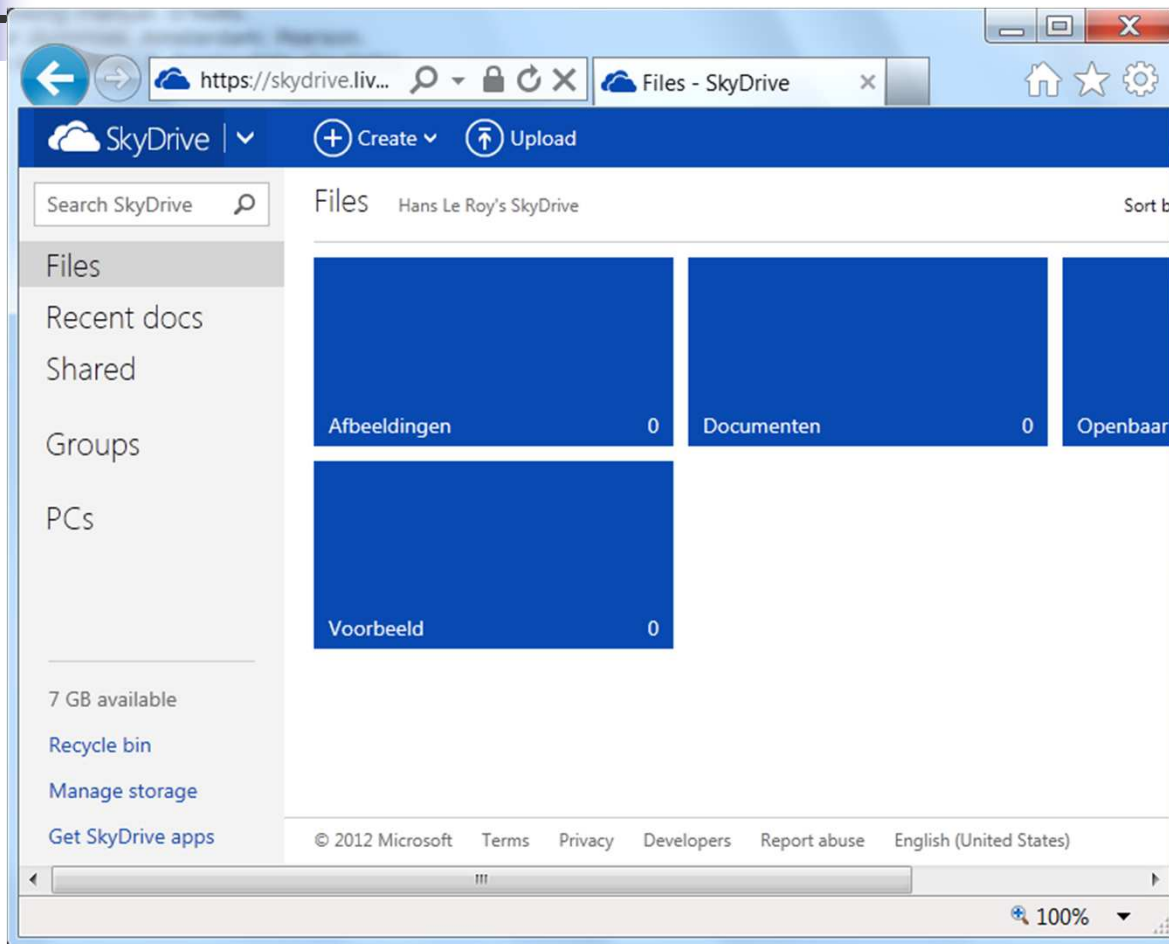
https://skydrive.liv...

Files - SkyDrive

SkyDrive

Create

Upload

Search SkyDrive

Files

Hans Le Roy's SkyDrive

Sort b

Files

Recent docs

Shared

Groups

PCs

Afbeeldingen 0

Documenten 0

Openbaar

Voorbeeld 0

7 GB available

Recycle bin

Manage storage

Get SkyDrive apps

© 2012 Microsoft Terms Privacy Developers Report abuse English (United States)

100%